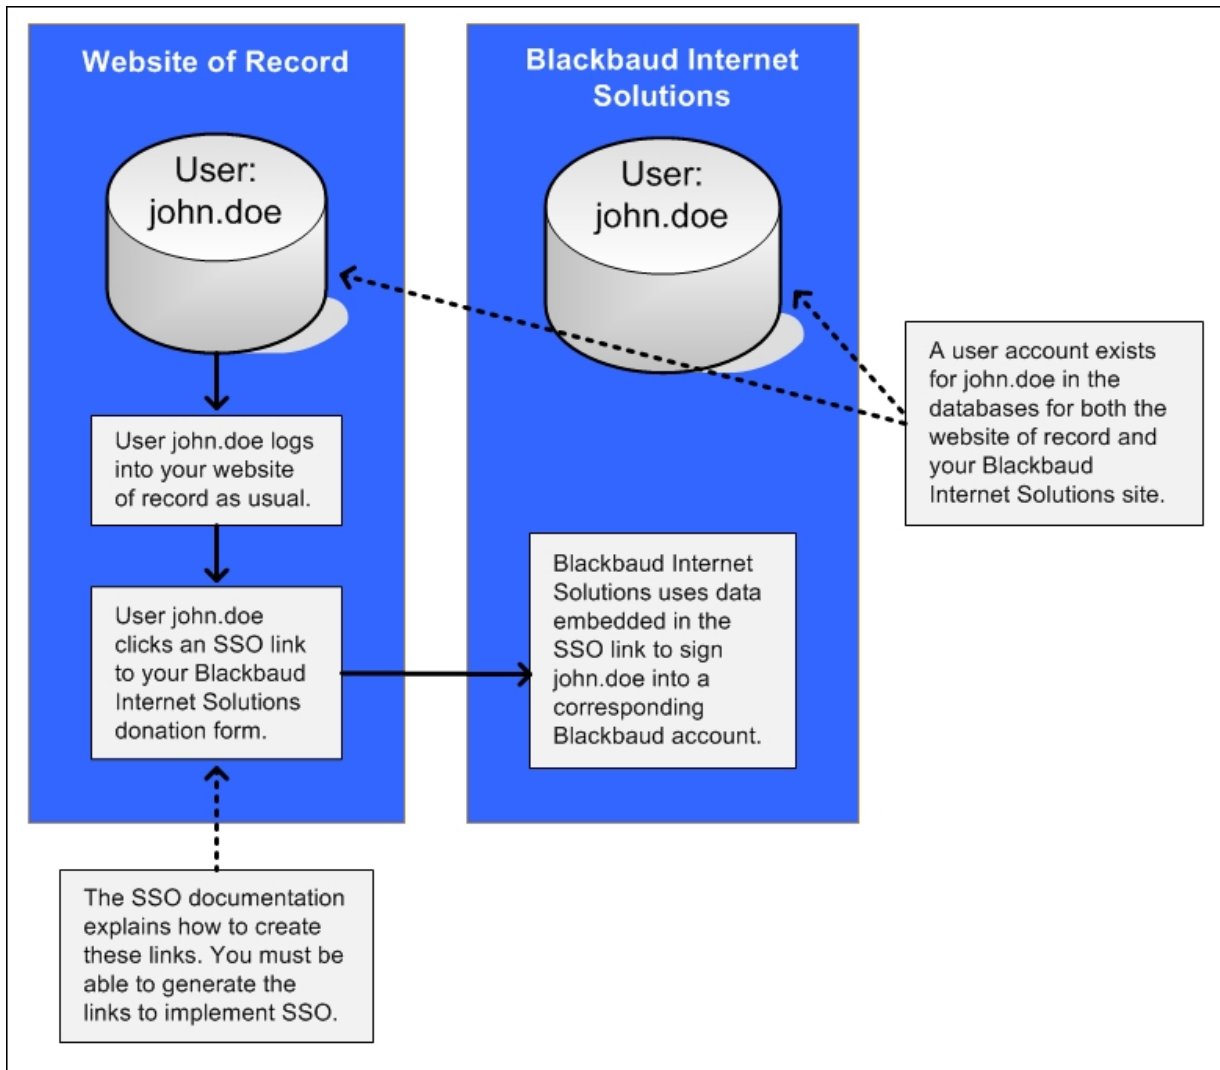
Website of Record

Blackbaud Internet Solutions

User: john.doe

User: john.doe

A user account exists for john.doe in the databases for both the website of record and your Blackbaud Internet Solutions site.

User john.doe logs into your website of record as usual.

User john.doe clicks an SSO link to your Blackbaud Internet Solutions donation form.

Blackbaud Internet Solutions uses data embedded in the SSO link to sign john.doe into a corresponding Blackbaud account.

The SSO documentation explains how to create these links. You must be able to generate the links to implement SSO.